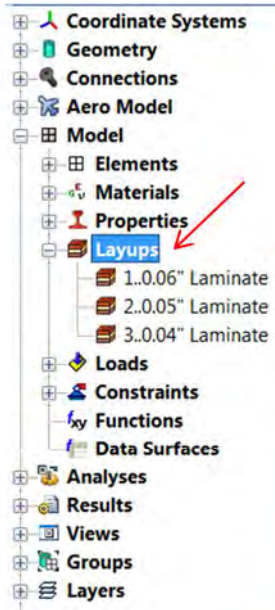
Coordinate Systems
Geometry
Connections
Aero Model
Model
Elements
Materials
Properties
Layups
1..0.06" Laminate
2..0.05" Laminate
3..0.04" Laminate
Loads
Constraints
$f_{xy}$ Functions
Data Surfaces
Analyses
Results
Views
Groups
Layers